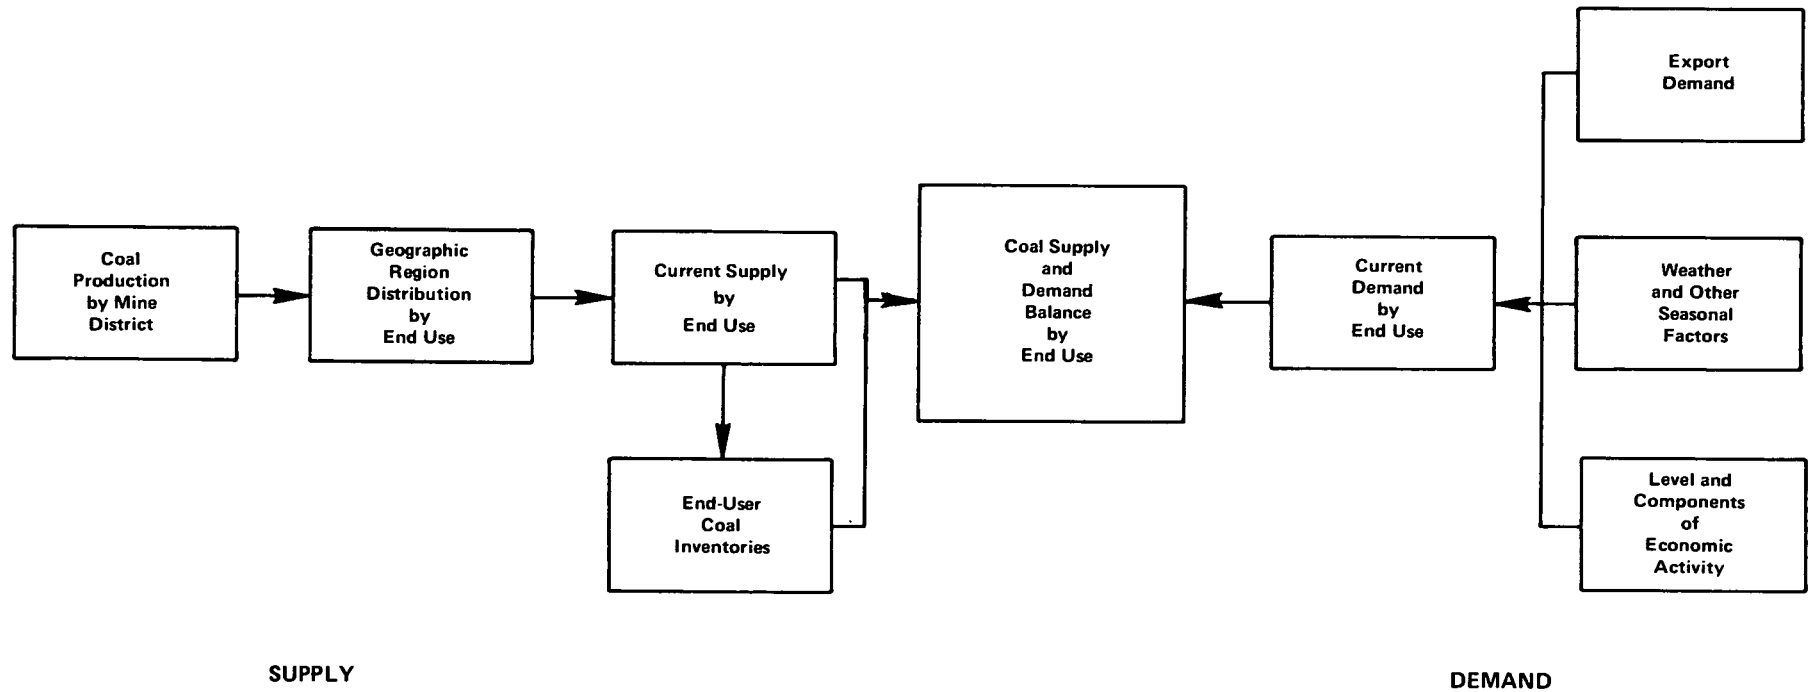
Export Demand

Coal Production by Mine District

Geographic Region Distribution by End Use

Current Supply by End Use

Coal Supply and Demand Balance by End Use

Current Demand by End Use

Weather and Other Seasonal Factors

End-User Coal Inventories

Level and Components of Economic Activity

SUPPLY

DEMAND